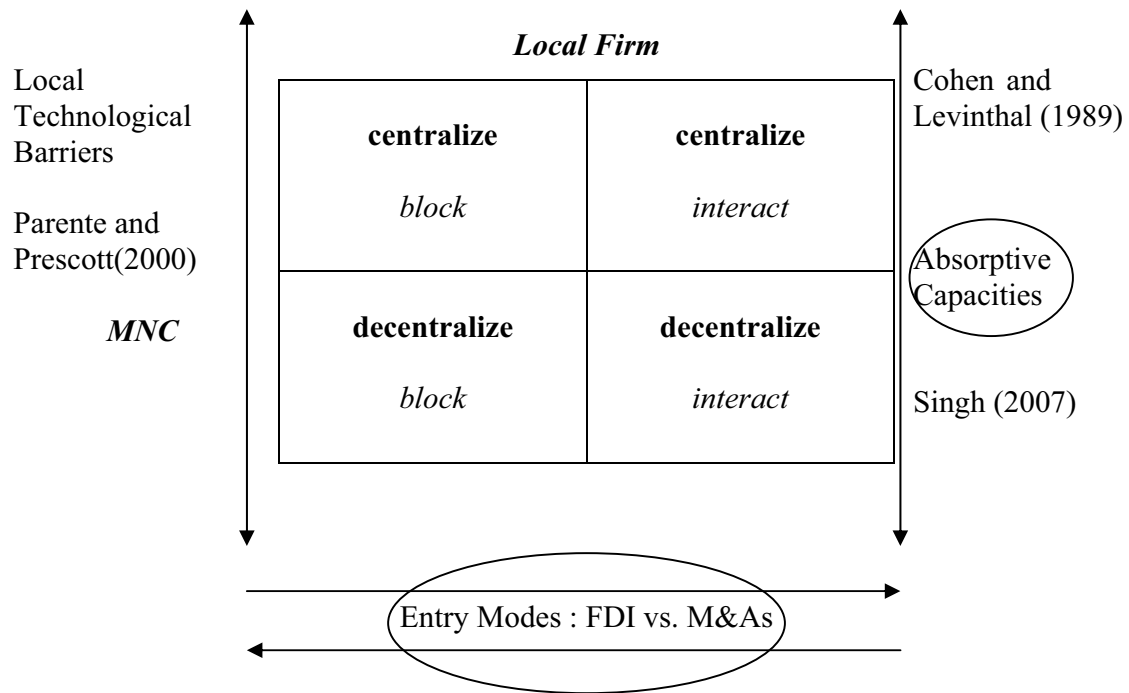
Local Firm

Local Technological Barriers

Parente and Prescott(2000)

MNC

| centralize *block* | centralize *interact* |
|---|---|
| decentralize *block* | decentralize *interact* |

Cohen and Levinthal (1989)

Absorptive Capacities

Singh (2007)

Entry Modes : FDI vs. M&As